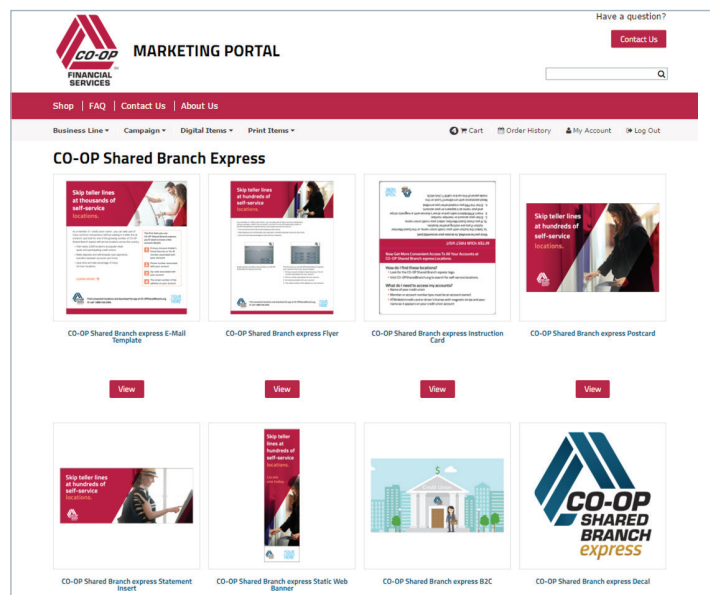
Have a question?

Contact Us

CO-OP FINANCIAL SERVICES

MARKETING PORTAL

Shop | FAQ | Contact Us | About Us

Business Line ▾ Campaign ▾ Digital Items ▾ Print Items ▾

Cart Order History My Account Log Out

CO-OP Shared Branch Express

Skip teller lines at thousands of self-service locations.

Skip teller lines at hundreds of self-service locations.

How do I find these locations?

What do I need to access my accounts?

Skip teller lines at hundreds of self-service locations.

CO-OP Shared Branch express E-Mail Template

View

CO-OP Shared Branch express Flyer

View

CO-OP Shared Branch express Instruction Card

View

CO-OP Shared Branch express Postcard

View

Skip teller lines at hundreds of self-service locations.

Skip teller lines at hundreds of self-service locations.

CO-OP SHARED BRANCH express

CO-OP Shared Branch express Statement Insert

CO-OP Shared Branch express Static Web Banner

CO-OP Shared Branch express B2C

CO-OP Shared Branch express Decal